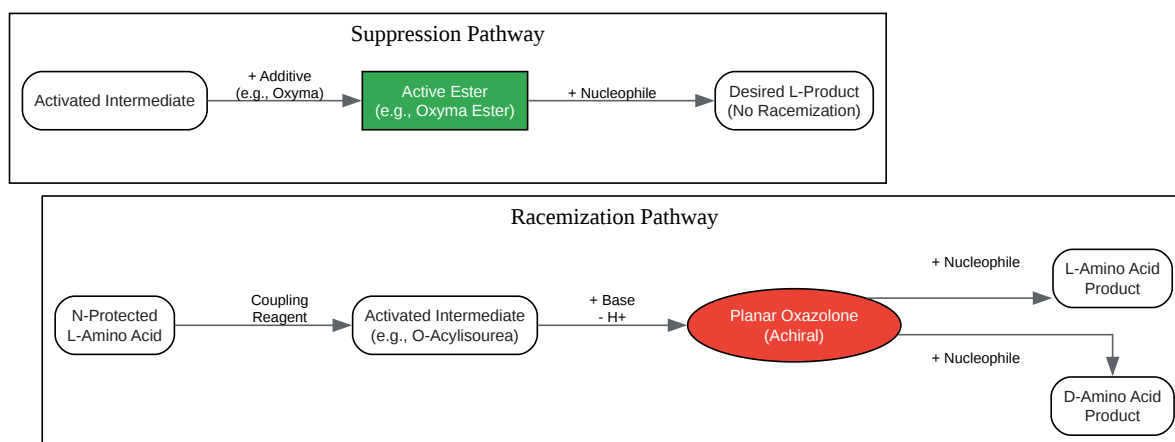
Suppression Pathway

Activated Intermediate

+ Additive
(e.g., Oxyma)

Active Ester
(e.g., Oxyma Ester)

+ Nucleophile

Desired L-Product
(No Racemization)

Racemization Pathway

N-Protected
L-Amino Acid

Coupling
Reagent

Activated Intermediate
(e.g., O-Acylisourea)

+ Base
- H+

Planar Oxazolone
(Achiral)

+ Nucleophile

L-Amino Acid
Product

+ Nucleophile

D-Amino Acid
Product